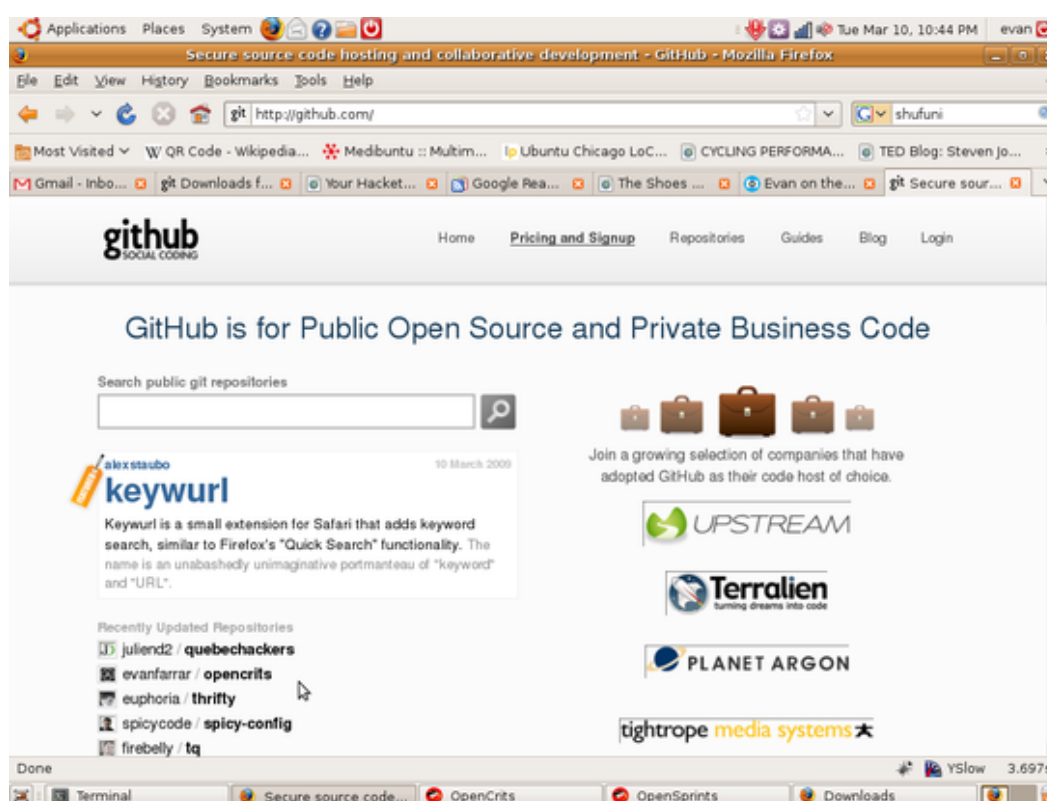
Applications Places System

Tue Mar 10, 10:44 PM evan

Secure source code hosting and collaborative development - GitHub - Mozilla Firefox

File Edit View History Bookmarks Tools Help

git http://github.com/

shufuni

Most Visited W QR Code - Wikipedia... Medibuntu :: Multim... Ubuntu Chicago LoC... CYCLING PERFORMA... TED Blog: Steven Jo...

Gmail - Inbo... git Downloads f... Your Hacket... Google Rea... The Shoes ... Evan on the... git Secure sour...

github SOCIAL CODING

Home Pricing and Signup Repositories Guides Blog Login

GitHub is for Public Open Source and Private Business Code

Search public git repositories

alexstaubo 10 March 2009

keywurl

Keywurl is a small extension for Safari that adds keyword search, similar to Firefox's "Quick Search" functionality. The name is an unabashedly unimaginative portmanteau of "keyword" and "URL".

Recently Updated Repositories

juliend2 / quebechackers

evanfarrar / opencrits

euphoria / thrifty

spicycode / spicy-config

firebelly / tq

Join a growing selection of companies that have adopted GitHub as their code host of choice.

UPSTREAM

Terralien turning dreams into code

PLANET ARGON

tightrope media systems

Done

YSlow 3.697

Terminal Secure source code... OpenCrits OpenSprints Downloads